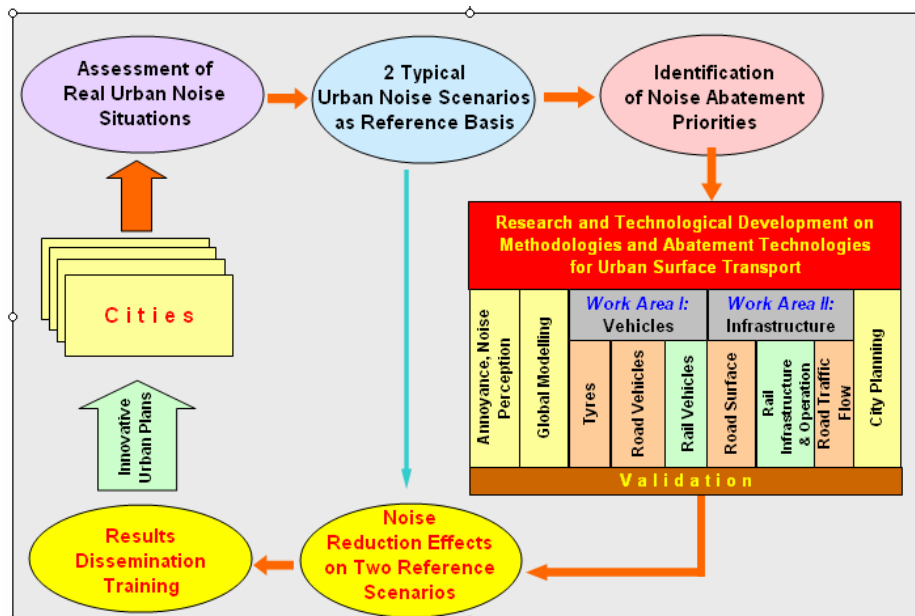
Assessment of Real Urban Noise Situations

2 Typical Urban Noise Scenarios as Reference Basis

Identification of Noise Abatement Priorities

Research and Technological Development on Methodologies and Abatement Technologies for Urban Surface Transport

Work Area I: Vehicles

Work Area II: Infrastructure

Annoyance, Noise Perception

Global Modelling

Tyres

Road Vehicles

Rail Vehicles

Road Surface

Rail Infrastructure & Operation

Road Traffic Flow

City Planning

Validation

Cities

Innovative Urban Plans

Results Dissemination Training

Noise Reduction Effects on Two Reference Scenarios